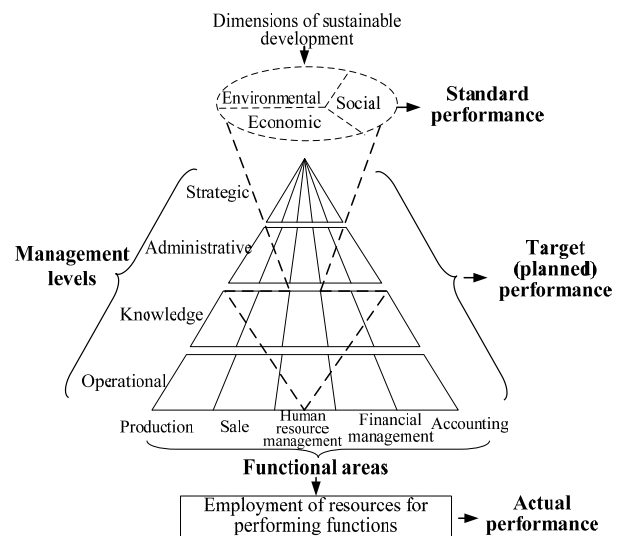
Dimensions of sustainable development

Environmental

Social

Economic

Standard performance

Strategic

Administrative

Knowledge

Operational

Management levels

Target (planned) performance

Production

Sale

Human resource management

Financial management

Accounting

Functional areas

Employment of resources for performing functions

Actual performance